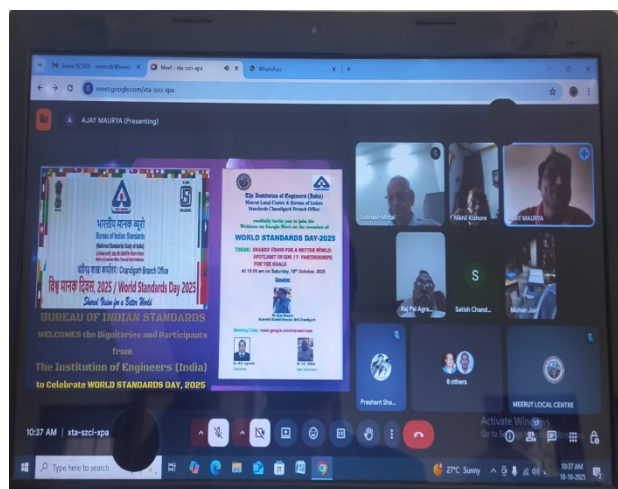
Inbox (5,193) - ramesh@iitbms | Meet - xta-szci-xpa | WhatsApp

meet.google.com/xta-szci-xpa

AJAY MAURYA (Presenting)

भारतीय मानक ब्यूरो
Bureau of Indian Standards
चंडीगढ़ शाखा कार्यालय : Chandigarh Branch Office
विश्व मानक दिवस, 2025 / World Standards Day 2025
Shared Vision for a Better World

BUREAU OF INDIAN STANDARDS
WELCOMES the Dignitaries and Participants
from
The Institution of Engineers (India)
to Celebrate WORLD STANDARDS DAY, 2025

The Institution of Engineers (India)
Meerut Local Centre & Bureau of Indian Standards Chandigarh Branch Office
cordially invite you to join the Webinar on Google Meet on the occasion of
WORLD STANDARDS DAY-2025
THEME: SHARED VISION FOR A BETTER WORLD: SPOTLIGHT ON SDG 17: PARTNERSHIPS FOR THE GOALS
At 10:00 am on Saturday, 18th October, 2025
Meeting Code: meet.google.com/xta-szci-xpa

Subhash Mittal
Nikhil Kishore
AJAY MAURYA
Raj Pal Agra...
S
Satish Chand...
Mohan Jain
Prashant Sha...
8 others
MEERUT LOCAL CENTRE

Activate Windows
Go to Settings

10:37 AM | xta-szci-xpa

Type here to search
27°C Sunny
10:37 AM
18-10-2025